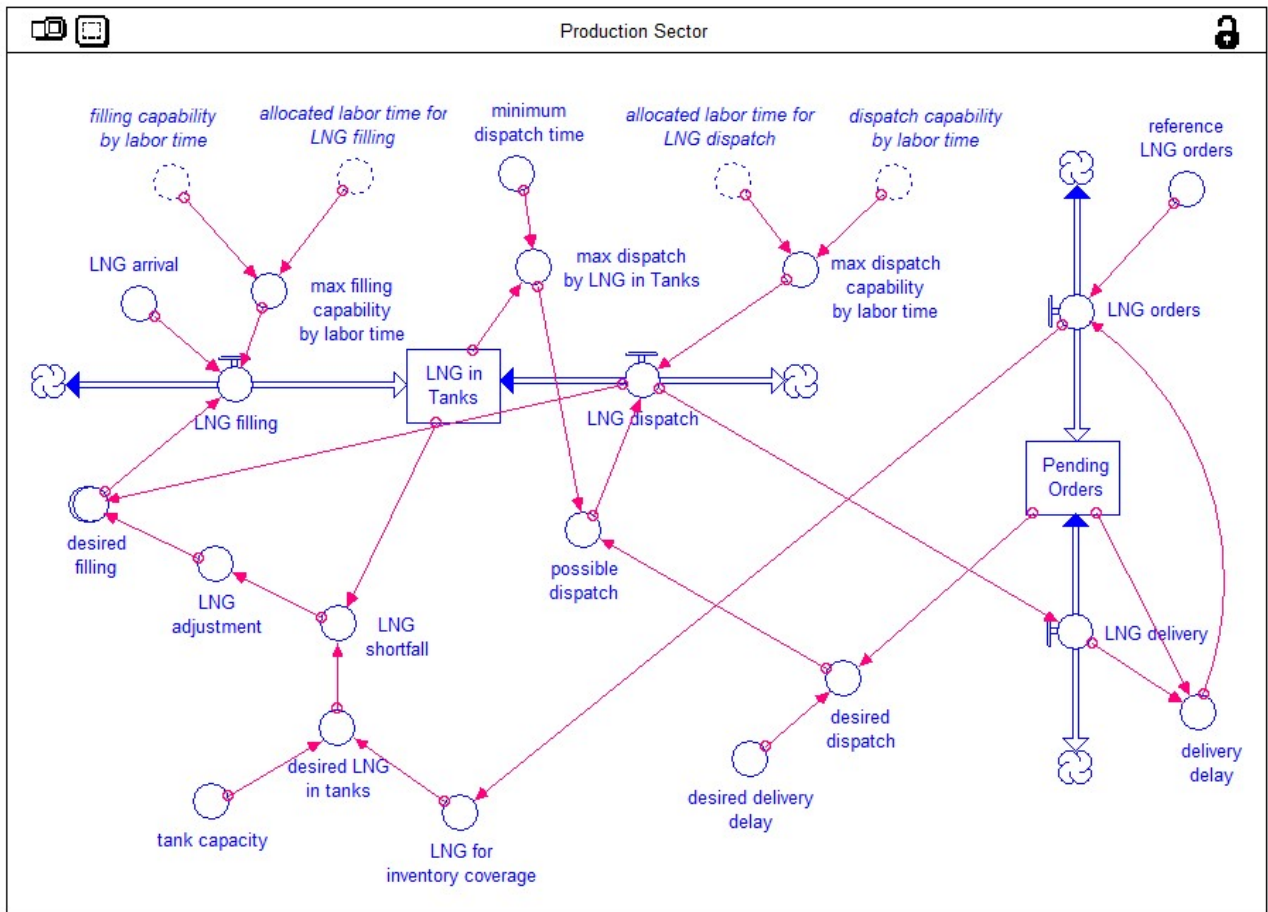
Production Sector

filling capability by labor time

allocated labor time for LNG filling

minimum dispatch time

allocated labor time for LNG dispatch

dispatch capability by labor time

reference LNG orders

LNG arrival

max filling capability by labor time

max dispatch by LNG in Tanks

max dispatch capability by labor time

LNG orders

LNG in Tanks

LNG filling

LNG dispatch

Pending Orders

desired filling

possible dispatch

LNG adjustment

LNG shortfall

LNG delivery

desired dispatch

desired LNG in tanks

delivery delay

desired delivery delay

tank capacity

LNG for inventory coverage